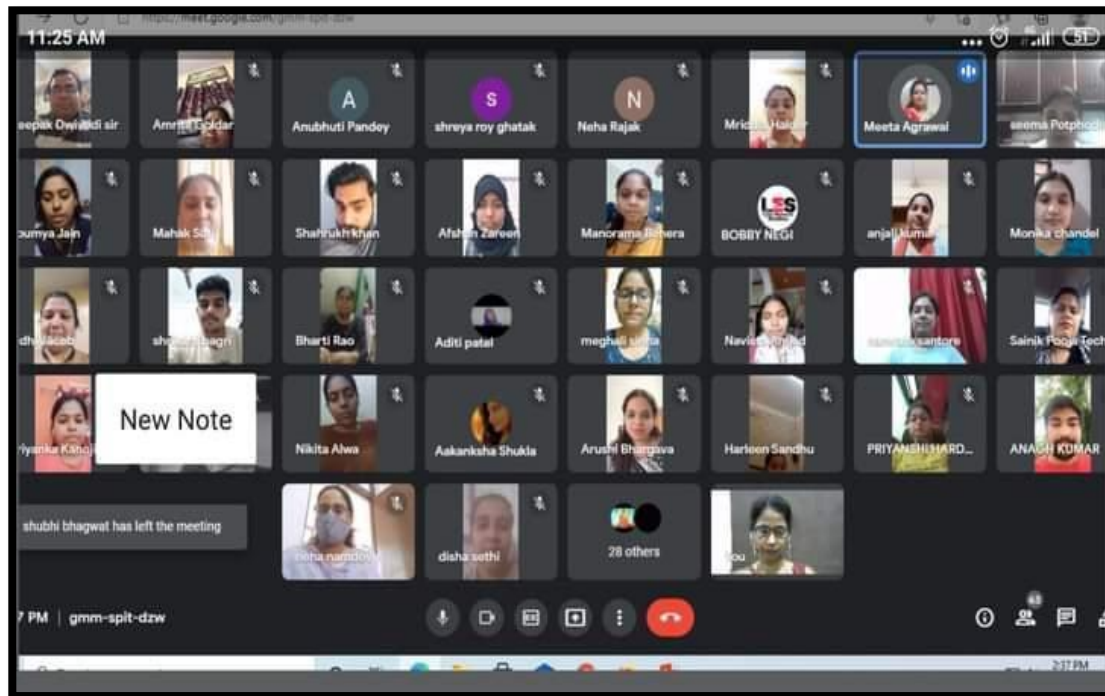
https://meet.google.com/gmm-spit-dzw

11:25 AM

51

eepak Dwivedi sir

Amrita Goldar

A
Anubhuti Pandey

S
shreya roy ghatak

N
Neha Rajak

Mridula Halder

Meeta Agrawal

seema Potphode

oumya Jain

Mahak S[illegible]

Shahrukh khan

Afshan Zareen

Manorama Behera

BOBBY NEGI

anjali kumari

Monika chandel

dhya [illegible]

sh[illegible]bagri

Bharti Rao

Aditi patel

meghali sinha

Navies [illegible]

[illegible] santore

Sainik Pooja Tech

iyanka Kano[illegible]

New Note

Nikita Alwa

Aakanksha Shukla

Arushi Bhargava

Harleen Sandhu

PRIYANSHI HARD...

ANAGH KUMAR

shubhi bhagwat has left the meeting

neha namdev

disha sethi

28 others

You

7 PM | gmm-spit-dzw

63

2:37 PM